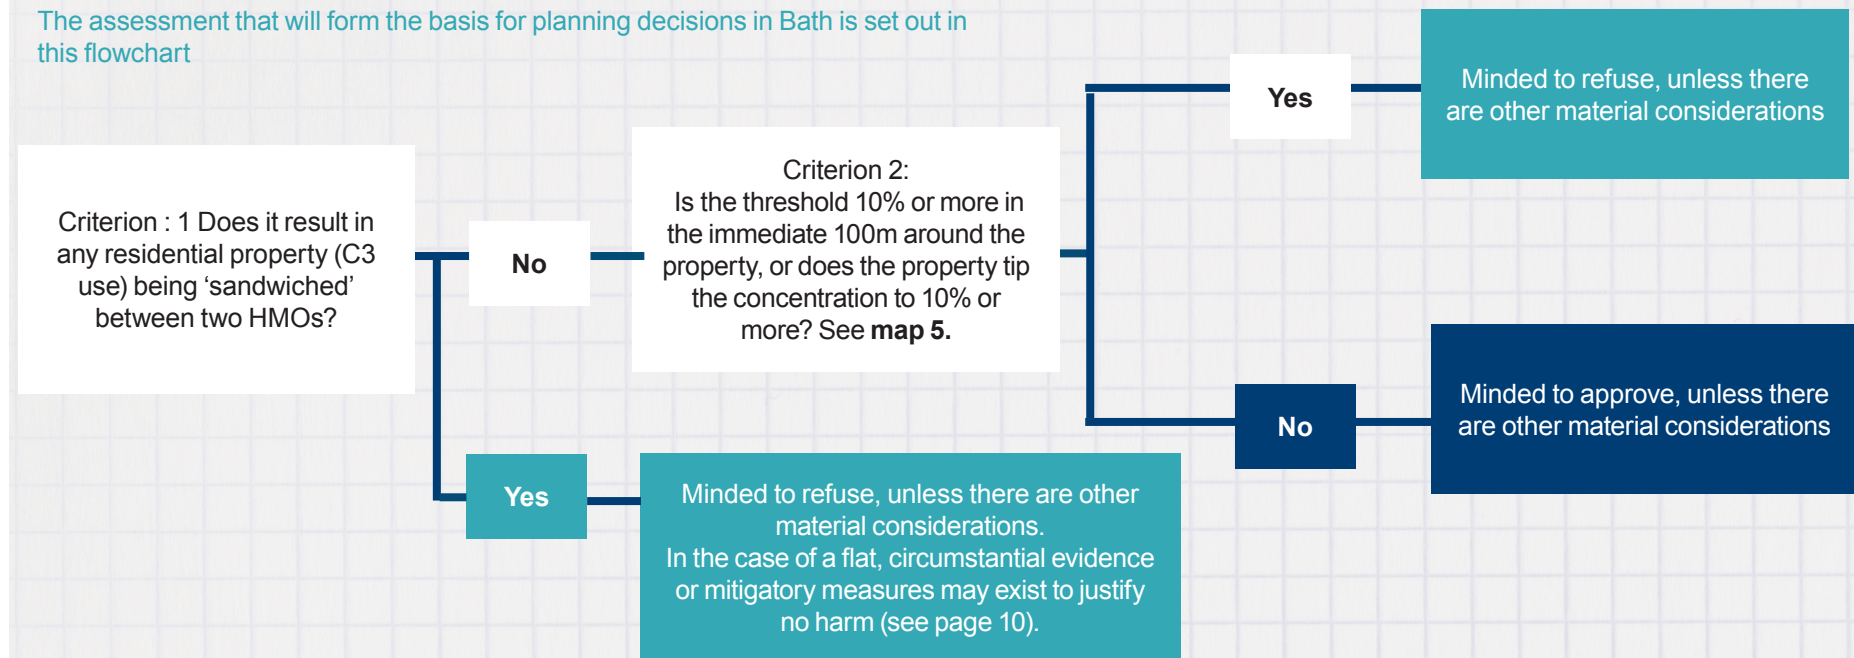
The assessment that will form the basis for planning decisions in Bath is set out in this flowchart

Criterion : 1 Does it result in any residential property (C3 use) being ‘sandwiched’ between two HMOs?

No

Criterion 2:
Is the threshold 10% or more in the immediate 100m around the property, or does the property tip the concentration to 10% or more? See **map 5.**

Yes

Minded to refuse, unless there are other material considerations

No

Minded to approve, unless there are other material considerations

Yes

Minded to refuse, unless there are other material considerations.
In the case of a flat, circumstantial evidence or mitigatory measures may exist to justify no harm (see page 10).